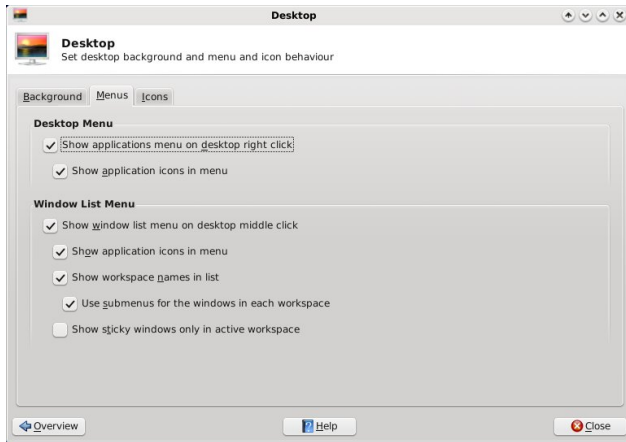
Desktop

Desktop
Set desktop background and menu and icon behaviour

Background | Menus | Icons

Desktop Menu
Show applications menu on desktop right click
Show application icons in menu

Window List Menu
Show window list menu on desktop middle click
Show application icons in menu
Show workspace names in list
Use submenus for the windows in each workspace
Show sticky windows only in active workspace

Overview
Help
Close